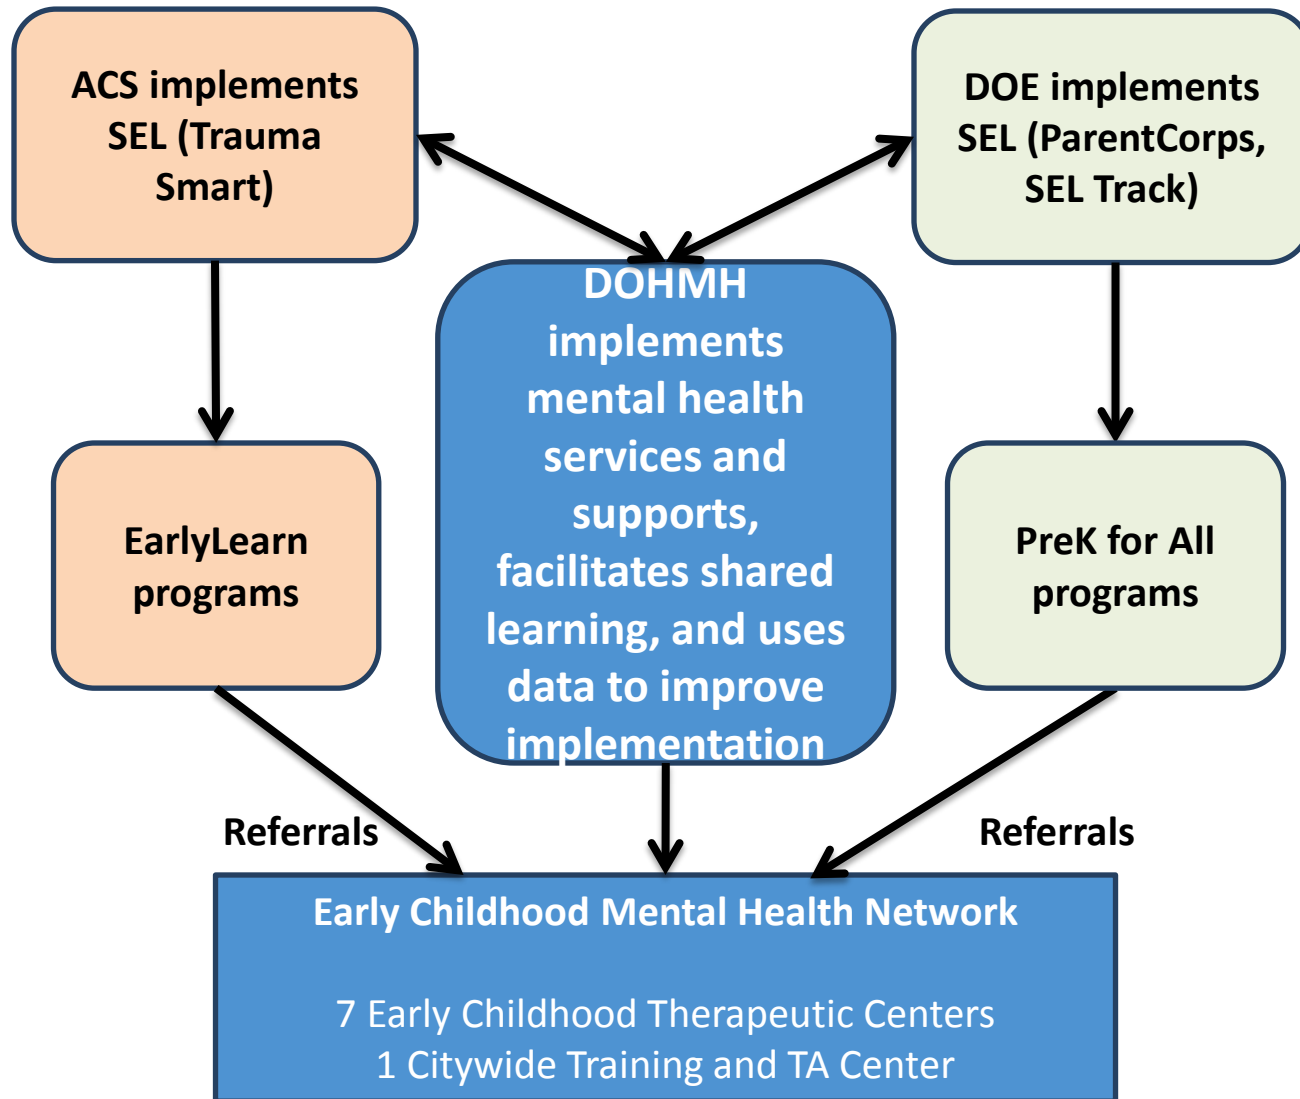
ACS implements SEL (Trauma Smart)

DOE implements SEL (ParentCorps, SEL Track)

DOHMH implements mental health services and supports, facilitates shared learning, and uses data to improve implementation

EarlyLearn programs

PreK for All programs

Referrals

Referrals

Early Childhood Mental Health Network

7 Early Childhood Therapeutic Centers
1 Citywide Training and TA Center